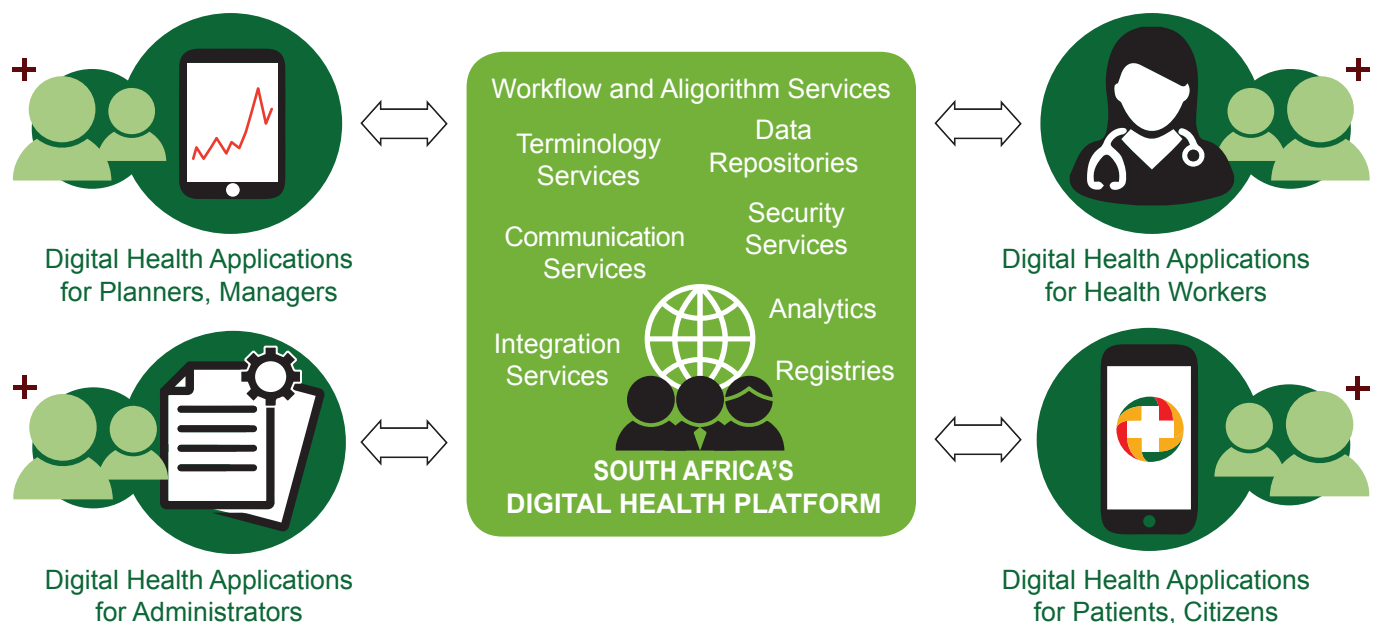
Digital Health Applications for Planners, Managers

Workflow and Aligorithm Services

Terminology Services

Data Repositories

Security Services

Communication Services

Analytics

Integration Services

Registries

SOUTH AFRICA'S DIGITAL HEALTH PLATFORM

Digital Health Applications for Health Workers

Digital Health Applications for Administrators

Digital Health Applications for Patients, Citizens